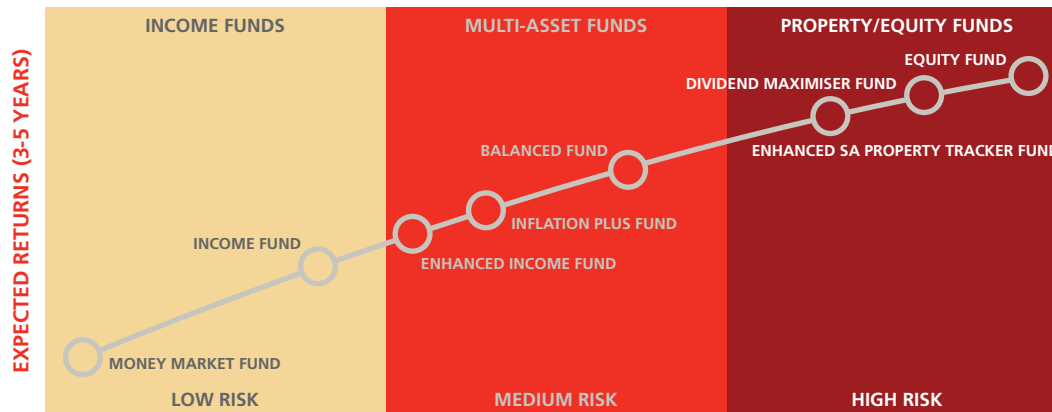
EXPECTED RETURNS (3-5 YEARS)

INCOME FUNDS

MULTI-ASSET FUNDS

PROPERTY/EQUITY FUNDS

EQUITY FUND

DIVIDEND MAXIMISER FUND

ENHANCED SA PROPERTY TRACKER FUND

BALANCED FUND

INFLATION PLUS FUND

INCOME FUND

ENHANCED INCOME FUND

MONEY MARKET FUND

LOW RISK

MEDIUM RISK

HIGH RISK